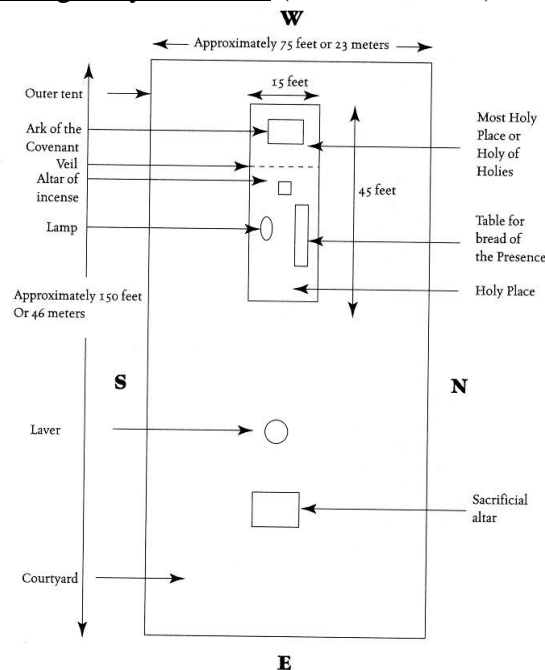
W

Approximately 75 feet or 23 meters

15 feet

Outer tent

Ark of the Covenant

Veil

Altar of incense

Lamp

Most Holy Place or Holy of Holies

45 feet

Table for bread of the Presence

Holy Place

Approximately 150 feet Or 46 meters

S

N

Laver

Sacrificial altar

Courtyard

E